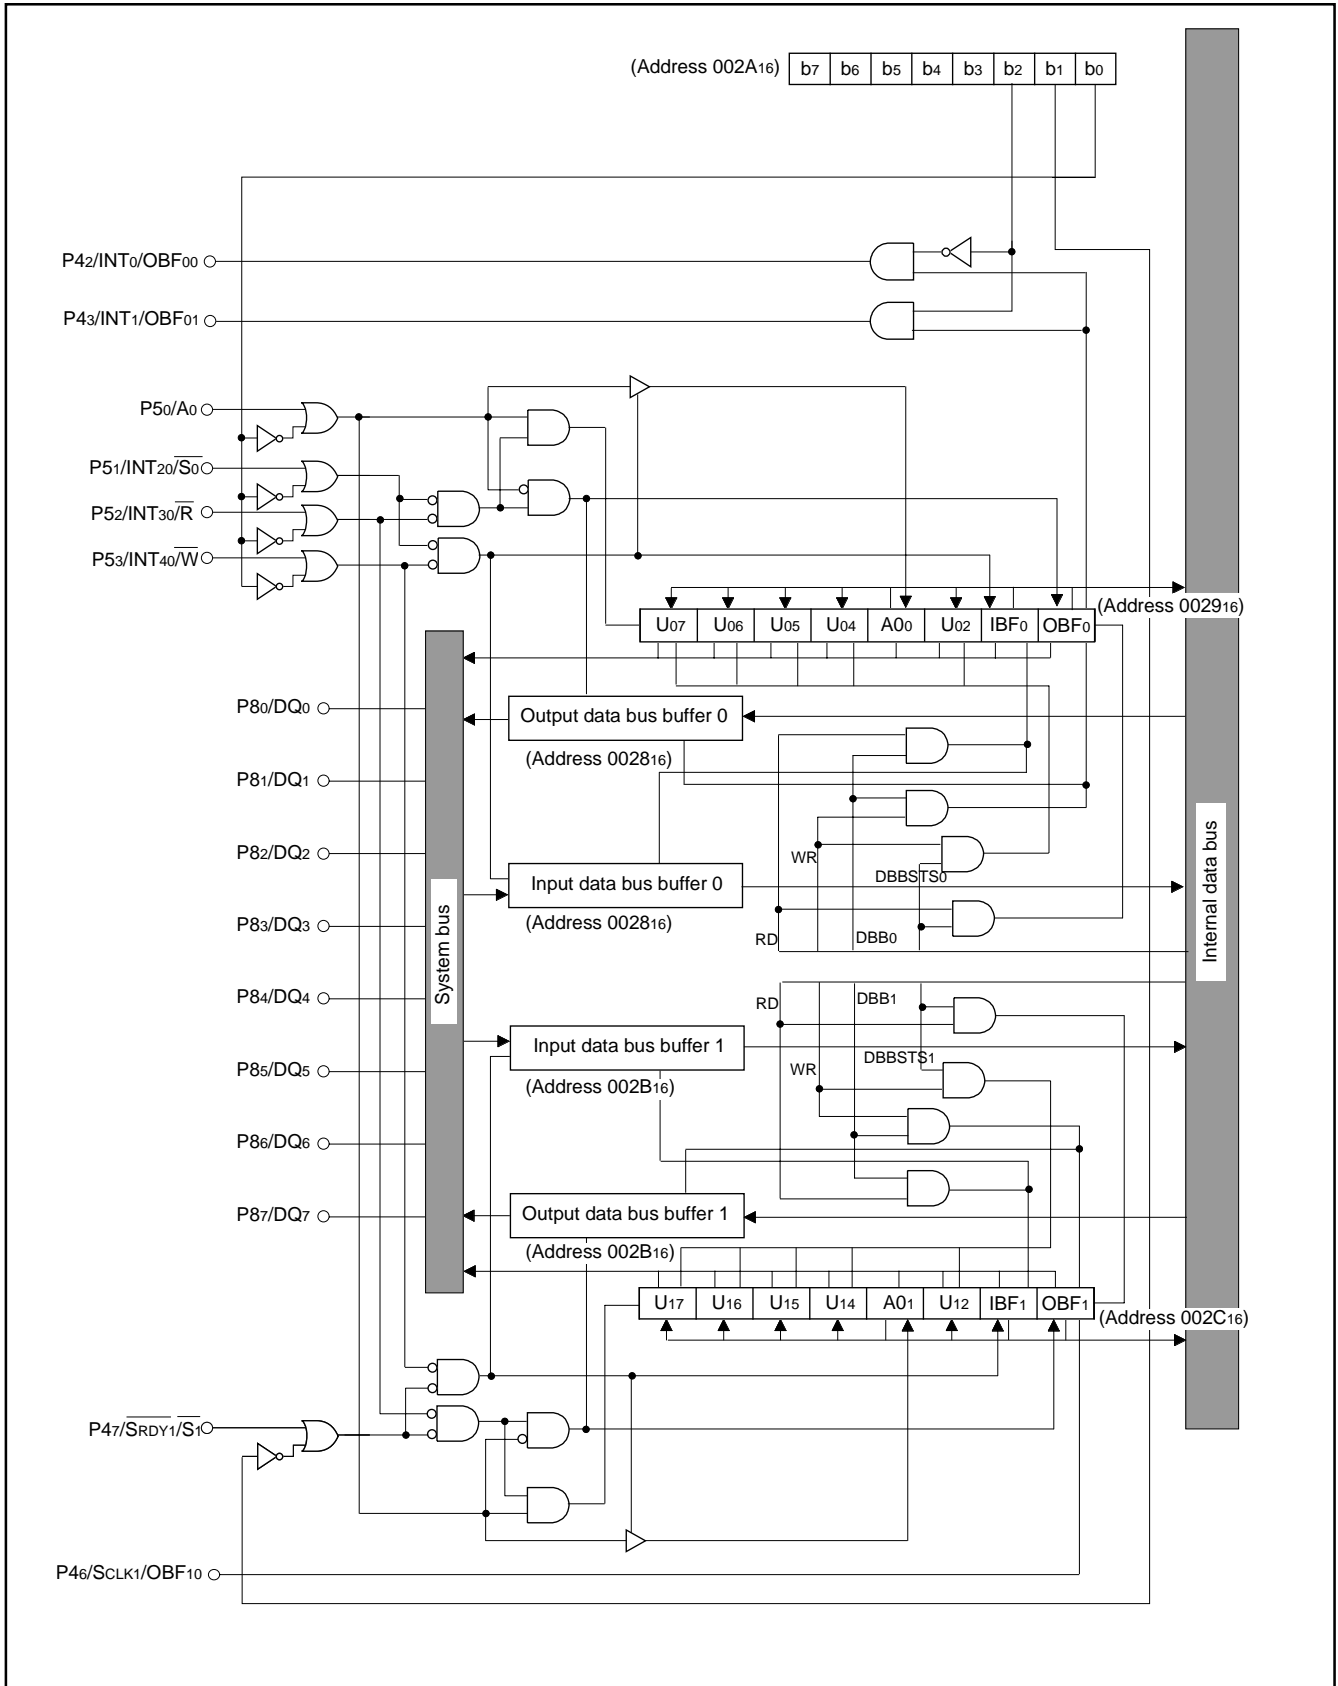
(Address $002A_{16}$)

| b7 | b6 | b5 | b4 | b3 | b2 | b1 | b0 |
|---|---|---|---|---|---|---|---|

$P4_2/INT_0/OBF_{00}$

$P4_3/INT_1/OBF_{01}$

$P5_0/A_0$

$P5_1/INT_{20}/\overline{S_0}$

$P5_2/INT_{30}/\overline{R}$

$P5_3/INT_{40}/\overline{W}$

| $U_{07}$ | $U_{06}$ | $U_{05}$ | $U_{04}$ | $A0_0$ | $U_{02}$ | $IBF_0$ | $OBF_0$ |
|---|---|---|---|---|---|---|---|

(Address $0029_{16}$)

$P8_0/DQ_0$

$P8_1/DQ_1$

$P8_2/DQ_2$

$P8_3/DQ_3$

$P8_4/DQ_4$

$P8_5/DQ_5$

$P8_6/DQ_6$

$P8_7/DQ_7$

System bus

Output data bus buffer 0

(Address $0028_{16}$)

WR

DBBSTS0

Input data bus buffer 0

(Address $0028_{16}$)

RD

DBB0

RD

DBB1

Input data bus buffer 1

DBBSTS1

(Address $002B_{16}$)

WR

Output data bus buffer 1

(Address $002B_{16}$)

Internal data bus

| $U_{17}$ | $U_{16}$ | $U_{15}$ | $U_{14}$ | $A0_1$ | $U_{12}$ | $IBF_1$ | $OBF_1$ |
|---|---|---|---|---|---|---|---|

(Address $002C_{16}$)

$P4_7/\overline{S_{RDY1}}/\overline{S_1}$

$P4_6/S_{CLK1}/OBF_{10}$